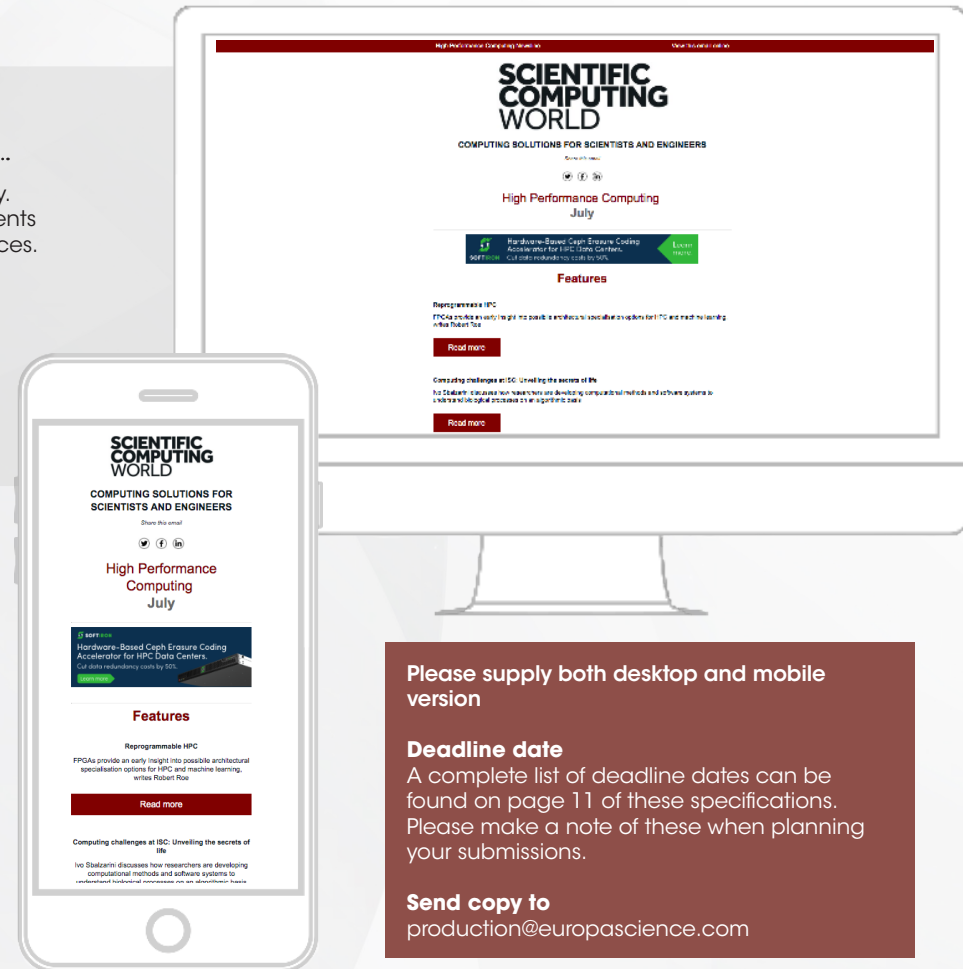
..
y.
ents
ces.

High Performance Computing Newsletter View this email online

SCIENTIFIC COMPUTING WORLD

COMPUTING SOLUTIONS FOR SCIENTISTS AND ENGINEERS

Share this email

High Performance Computing
July

SOFTIRON Hardware-Based Ceph Erasure Coding Accelerator for HPC Data Centers. Cut data redundancy costs by 50%. Learn more

Features

Reprogrammable HPC

FPGAs provide an early insight into possible architectural specialisation options for HPC and machine learning, writes Robert Roe

Read more

Computing challenges at ISC: Unveiling the secrets of life

Ivo Sbalzarini discusses how researchers are developing computational methods and software systems to understand biological processes on an algorithmic basis

Read more

SCIENTIFIC COMPUTING WORLD

COMPUTING SOLUTIONS FOR SCIENTISTS AND ENGINEERS

Share this email

High Performance Computing
July

SOFTIRON
Hardware-Based Ceph Erasure Coding Accelerator for HPC Data Centers.
Cut data redundancy costs by 50%.
Learn more

Features

Reprogrammable HPC

FPGAs provide an early insight into possible architectural specialisation options for HPC and machine learning, writes Robert Roe

Read more

Computing challenges at ISC: Unveiling the secrets of life

Ivo Sbalzarini discusses how researchers are developing computational methods and software systems to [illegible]

Please supply both desktop and mobile version

Deadline date
A complete list of deadline dates can be found on page 11 of these specifications. Please make a note of these when planning your submissions.

Send copy to
production@europascience.com